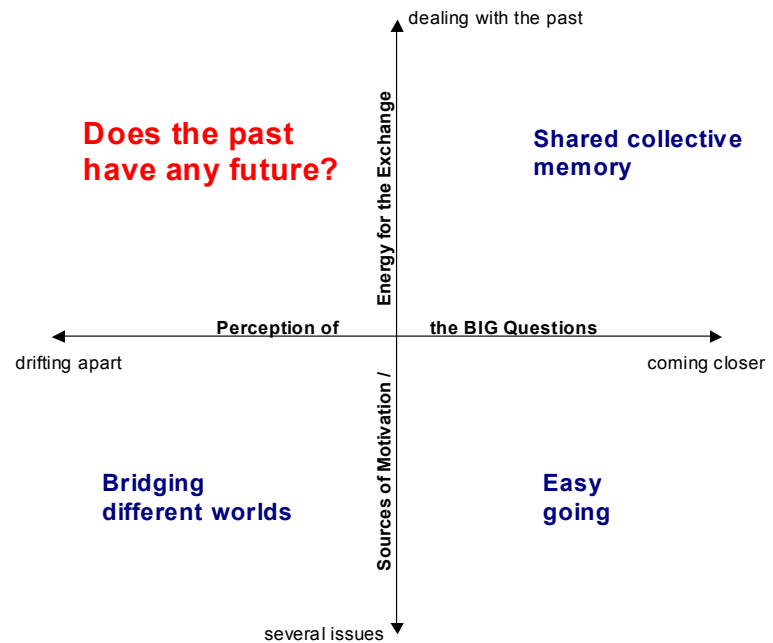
dealing with the past

Does the past have any future?

Energy for the Exchange

Shared collective memory

Perception of

the BIG Questions

drifting apart

coming closer

Sources of Motivation /

Bridging different worlds

Easy going

several issues